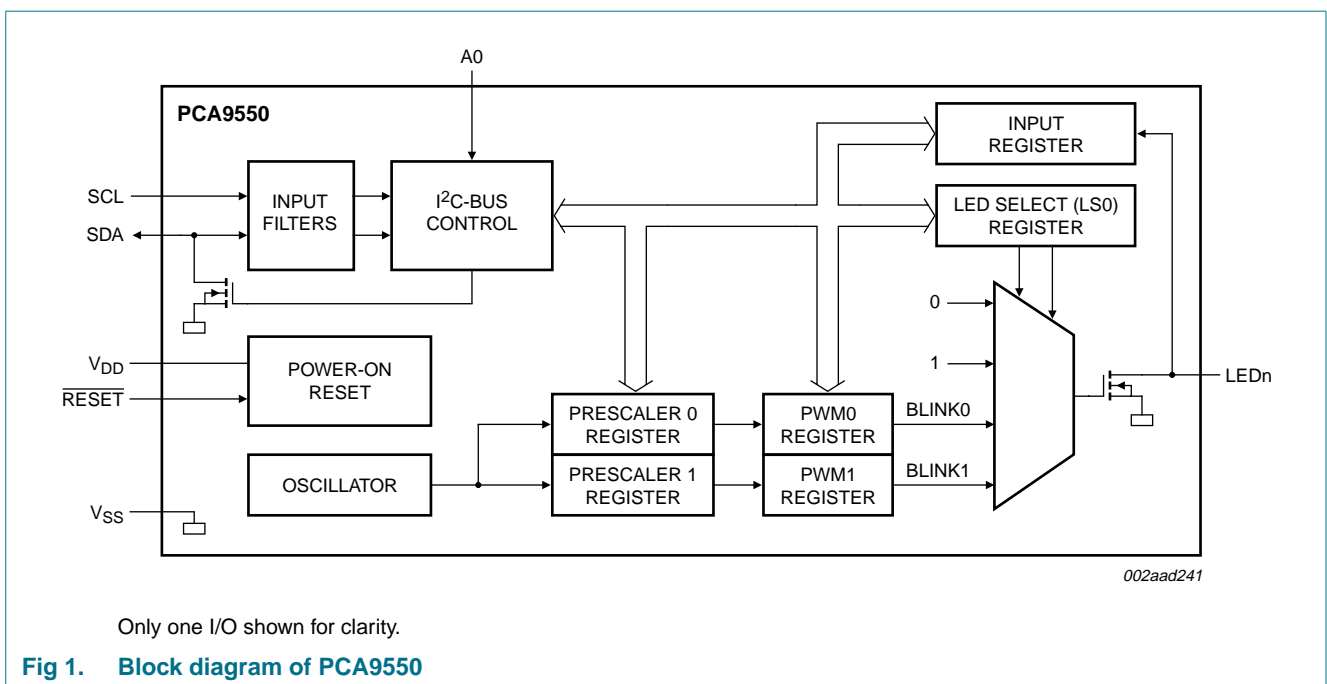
A0

PCA9550

INPUT REGISTER

SCL

SDA

INPUT FILTERS

$I^2C$-BUS CONTROL

LED SELECT (LS0) REGISTER

0

1

$V_{DD}$

$\overline{RESET}$

POWER-ON RESET

LEDn

PRESCALER 0 REGISTER

PWM0 REGISTER

BLINK0

OSCILLATOR

PRESCALER 1 REGISTER

PWM1 REGISTER

BLINK1

$V_{SS}$

002aad241

Only one I/O shown for clarity.

Fig 1. Block diagram of PCA9550